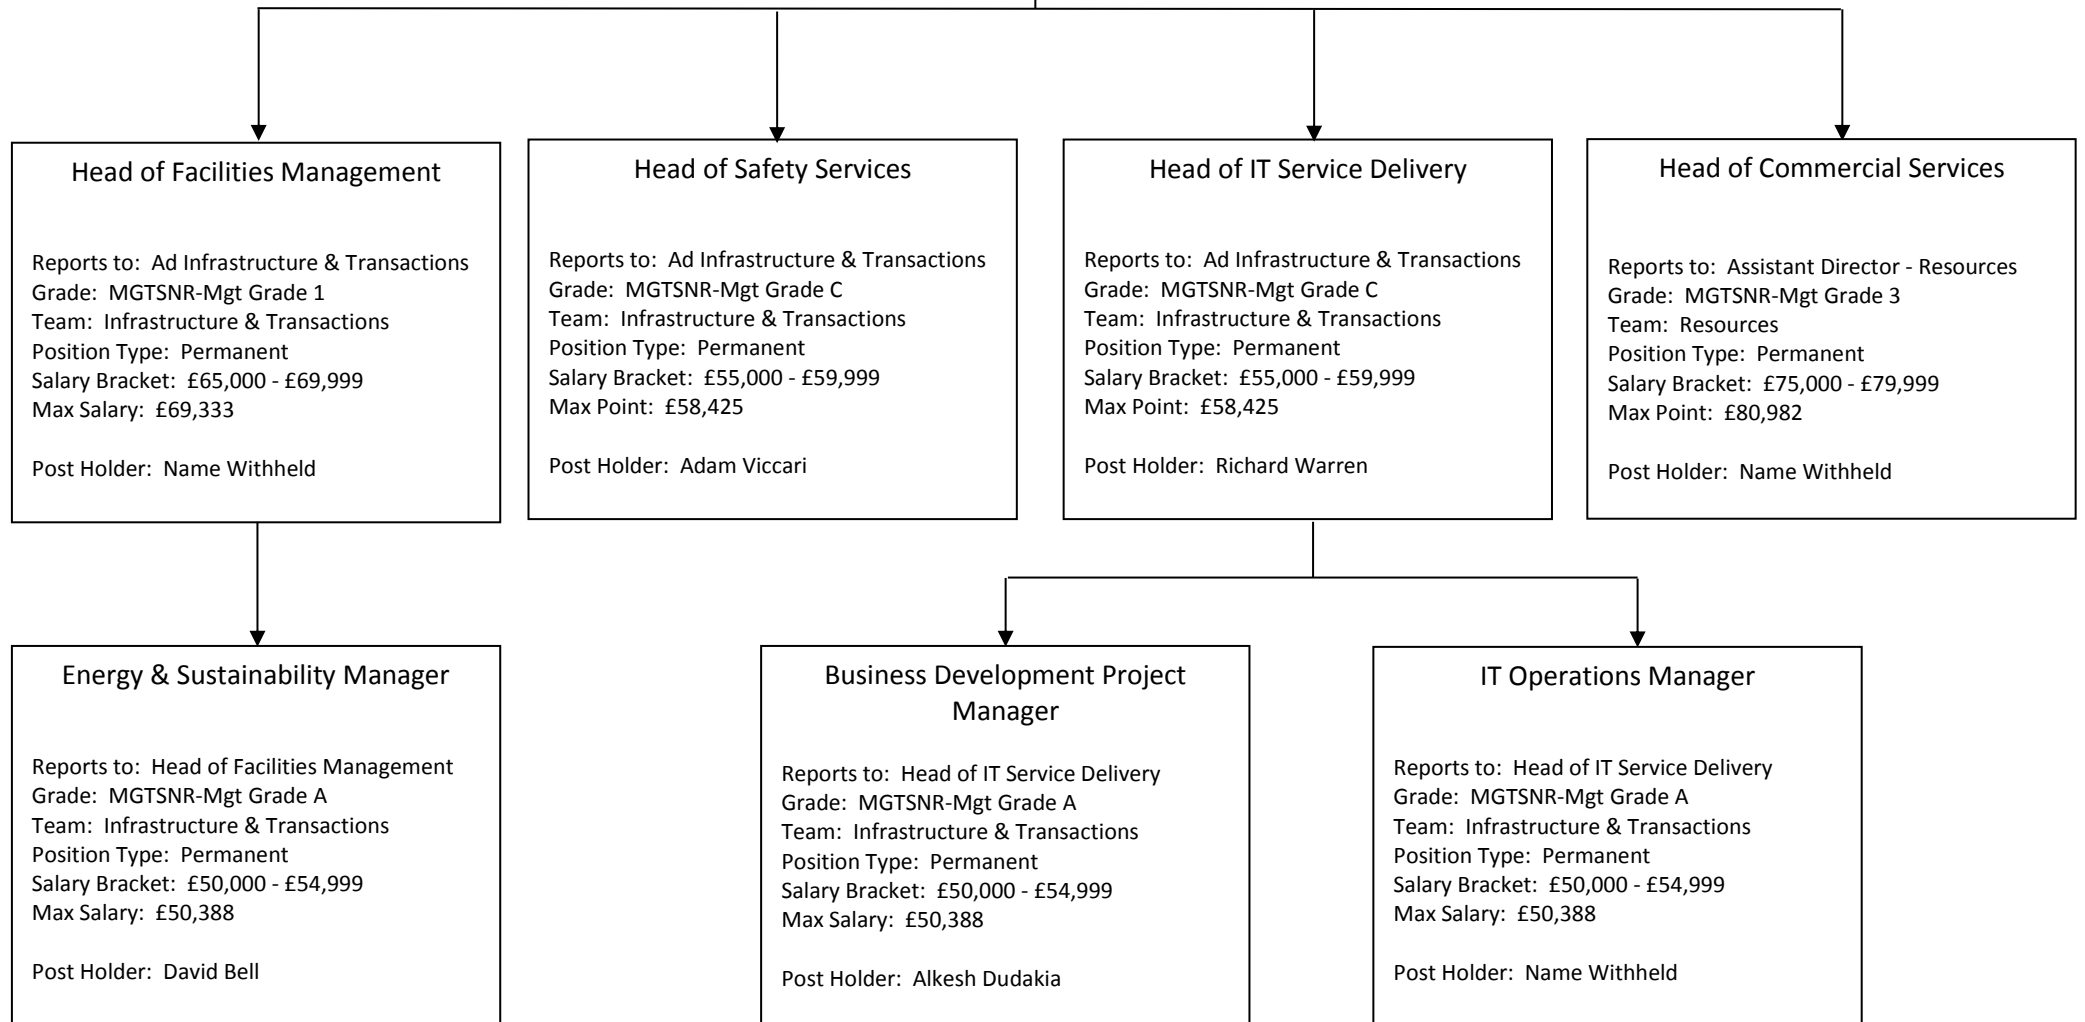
Head of Facilities Management

Reports to: Ad Infrastructure & Transactions
Grade: MGTSNR-Mgt Grade 1
Team: Infrastructure & Transactions
Position Type: Permanent
Salary Bracket: £65,000 - £69,999
Max Salary: £69,333

Post Holder: Name Withheld

Head of Safety Services

Reports to: Ad Infrastructure & Transactions
Grade: MGTSNR-Mgt Grade C
Team: Infrastructure & Transactions
Position Type: Permanent
Salary Bracket: £55,000 - £59,999
Max Point: £58,425

Post Holder: Adam Viccari

Head of IT Service Delivery

Reports to: Ad Infrastructure & Transactions
Grade: MGTSNR-Mgt Grade C
Team: Infrastructure & Transactions
Position Type: Permanent
Salary Bracket: £55,000 - £59,999
Max Point: £58,425

Post Holder: Richard Warren

Head of Commercial Services

Reports to: Assistant Director - Resources
Grade: MGTSNR-Mgt Grade 3
Team: Resources
Position Type: Permanent
Salary Bracket: £75,000 - £79,999
Max Point: £80,982

Post Holder: Name Withheld

Energy & Sustainability Manager

Reports to: Head of Facilities Management
Grade: MGTSNR-Mgt Grade A
Team: Infrastructure & Transactions
Position Type: Permanent
Salary Bracket: £50,000 - £54,999
Max Salary: £50,388

Post Holder: David Bell

Business Development Project Manager

Reports to: Head of IT Service Delivery
Grade: MGTSNR-Mgt Grade A
Team: Infrastructure & Transactions
Position Type: Permanent
Salary Bracket: £50,000 - £54,999
Max Salary: £50,388

Post Holder: Alkesh Dudakia

IT Operations Manager

Reports to: Head of IT Service Delivery
Grade: MGTSNR-Mgt Grade A
Team: Infrastructure & Transactions
Position Type: Permanent
Salary Bracket: £50,000 - £54,999
Max Salary: £50,388

Post Holder: Name Withheld